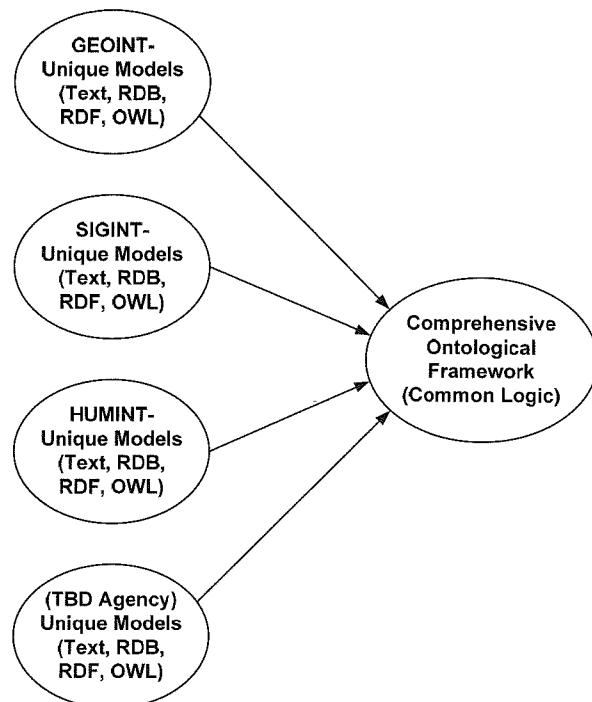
GEOINT-
Unique Models
(Text, RDB,
RDF, OWL)

SIGINT-
Unique Models
(Text, RDB,
RDF, OWL)

HUMINT-
Unique Models
(Text, RDB,
RDF, OWL)

(TBD Agency)
Unique Models
(Text, RDB,
RDF, OWL)

Comprehensive
Ontological
Framework
(Common Logic)